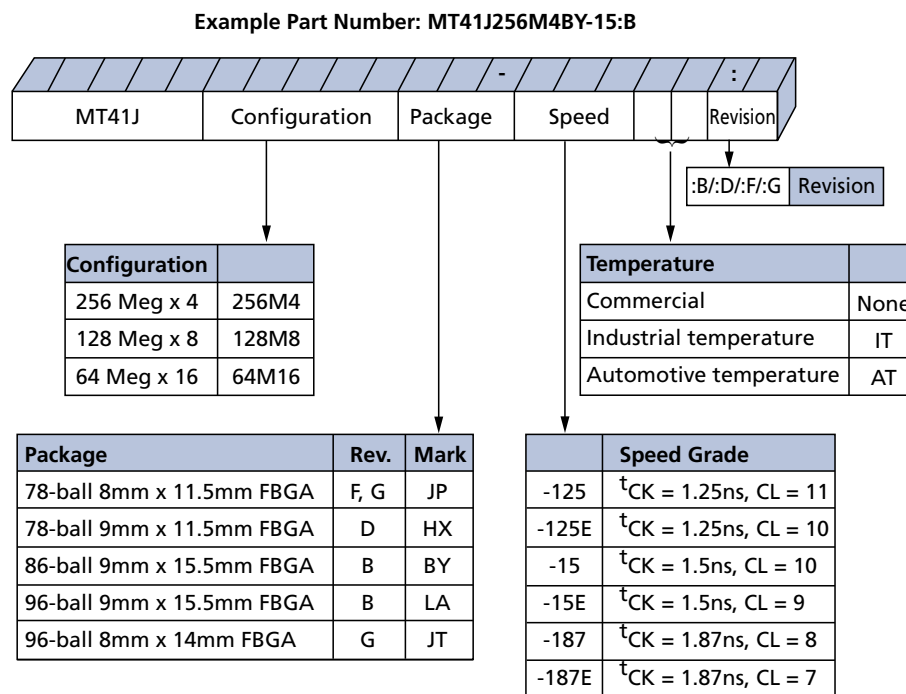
Example Part Number: MT41J256M4BY-15:B

-

:

| MT41J | Configuration | Package | Speed | | | Revision |
|---|---|---|---|---|---|---|

| :B/:D/:F/:G | Revision |
|---|---|

| Configuration | |
|---|---|
| 256 Meg x 4 | 256M4 |
| 128 Meg x 8 | 128M8 |
| 64 Meg x 16 | 64M16 |

| Temperature | |
|---|---|
| Commercial | None |
| Industrial temperature | IT |
| Automotive temperature | AT |

| Package | Rev. | Mark |
|---|---|---|
| 78-ball 8mm x 11.5mm FBGA | F, G | JP |
| 78-ball 9mm x 11.5mm FBGA | D | HX |
| 86-ball 9mm x 15.5mm FBGA | B | BY |
| 96-ball 9mm x 15.5mm FBGA | B | LA |
| 96-ball 8mm x 14mm FBGA | G | JT |

| | Speed Grade |
|---|---|
| -125 | $^{t}$CK = 1.25ns, CL = 11 |
| -125E | $^{t}$CK = 1.25ns, CL = 10 |
| -15 | $^{t}$CK = 1.5ns, CL = 10 |
| -15E | $^{t}$CK = 1.5ns, CL = 9 |
| -187 | $^{t}$CK = 1.87ns, CL = 8 |
| -187E | $^{t}$CK = 1.87ns, CL = 7 |